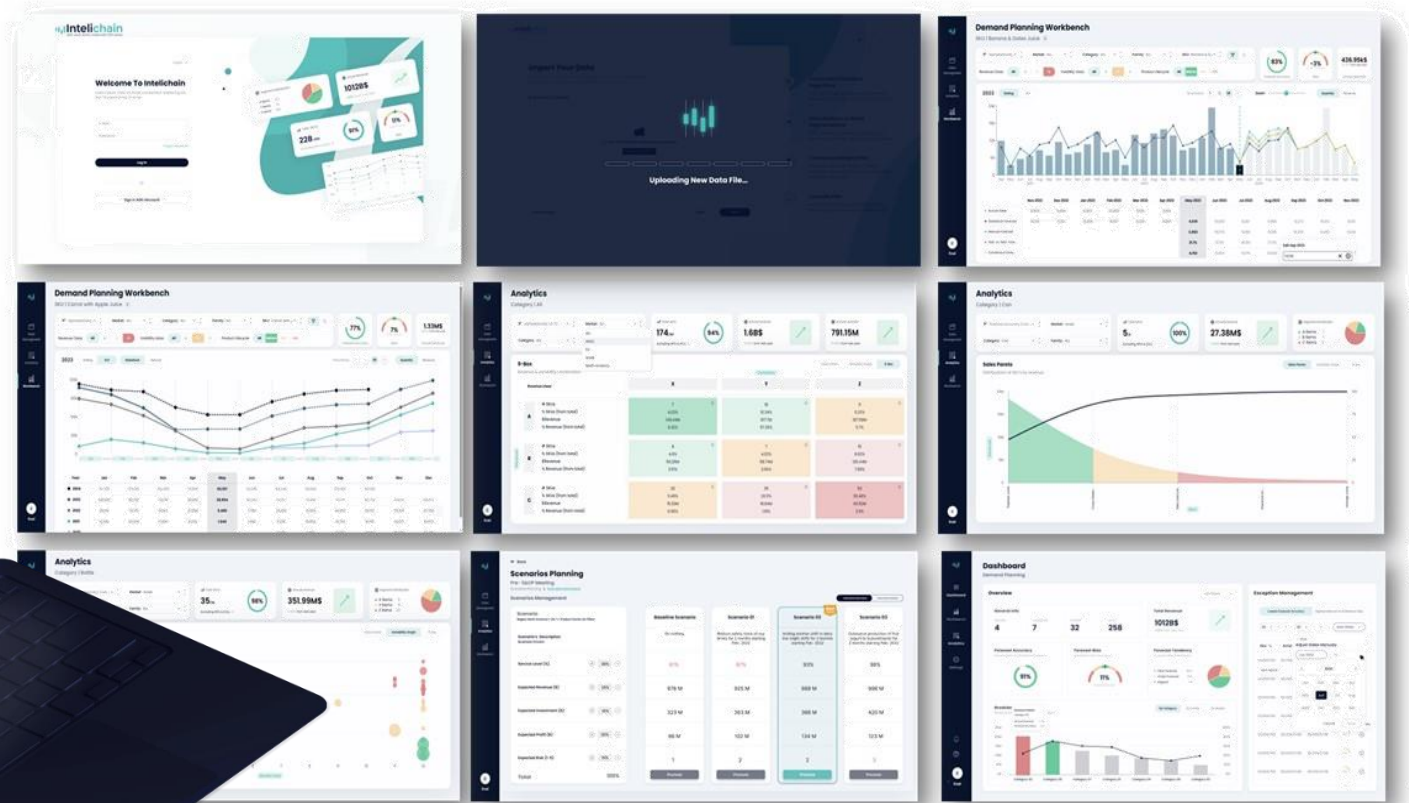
Intelichain

Welcome To Intelichain

Log in

10128$

228

91%

11%

Import Your Data

Uploading New Data File...

Demand Planning Workbench

83%

436.95k$

Demand Planning Workbench

77%

7%

1.13M$

Analytics

174

94%

1.68$

791.15M

Analytics

5

100%

27.38M$

Sales Pareto

Analytics

35

98%

351.99M$

Scenarios Planning

Baseline Scenario

Scenario 01

Scenario 02

Scenario 03

Total

100%

Dashboard

Demand Planning

Overview

4

7

32

256

10128$

91%

11%

Exception Management